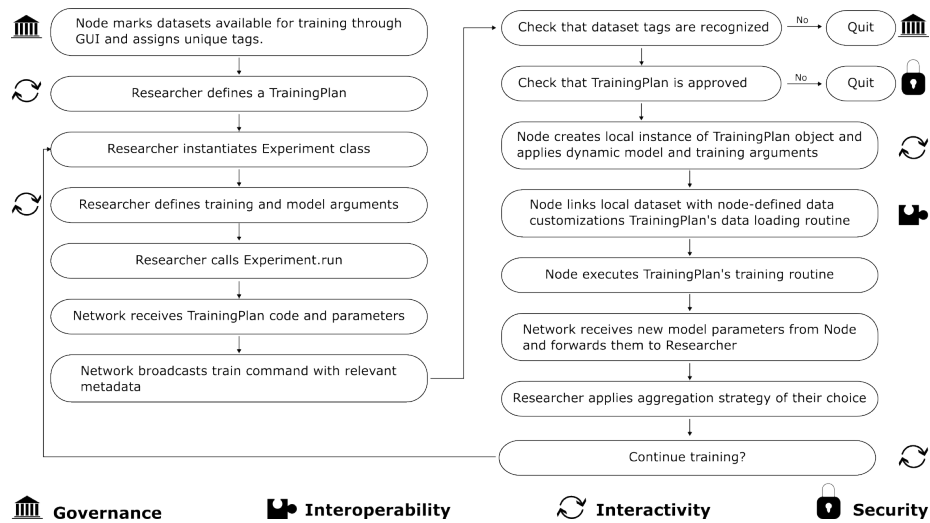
Node marks datasets available for training through GUI and assigns unique tags.

Researcher defines a TrainingPlan

Researcher instantiates Experiment class

Researcher defines training and model arguments

Researcher calls Experiment.run

Network receives TrainingPlan code and parameters

Network broadcasts train command with relevant metadata

Check that dataset tags are recognized

No

Quit

Check that TrainingPlan is approved

No

Quit

Node creates local instance of TrainingPlan object and applies dynamic model and training arguments

Node links local dataset with node-defined data customizations TrainingPlan's data loading routine

Node executes TrainingPlan's training routine

Network receives new model parameters from Node and forwards them to Researcher

Researcher applies aggregation strategy of their choice

Continue training?

Governance

Interoperability

Interactivity

Security